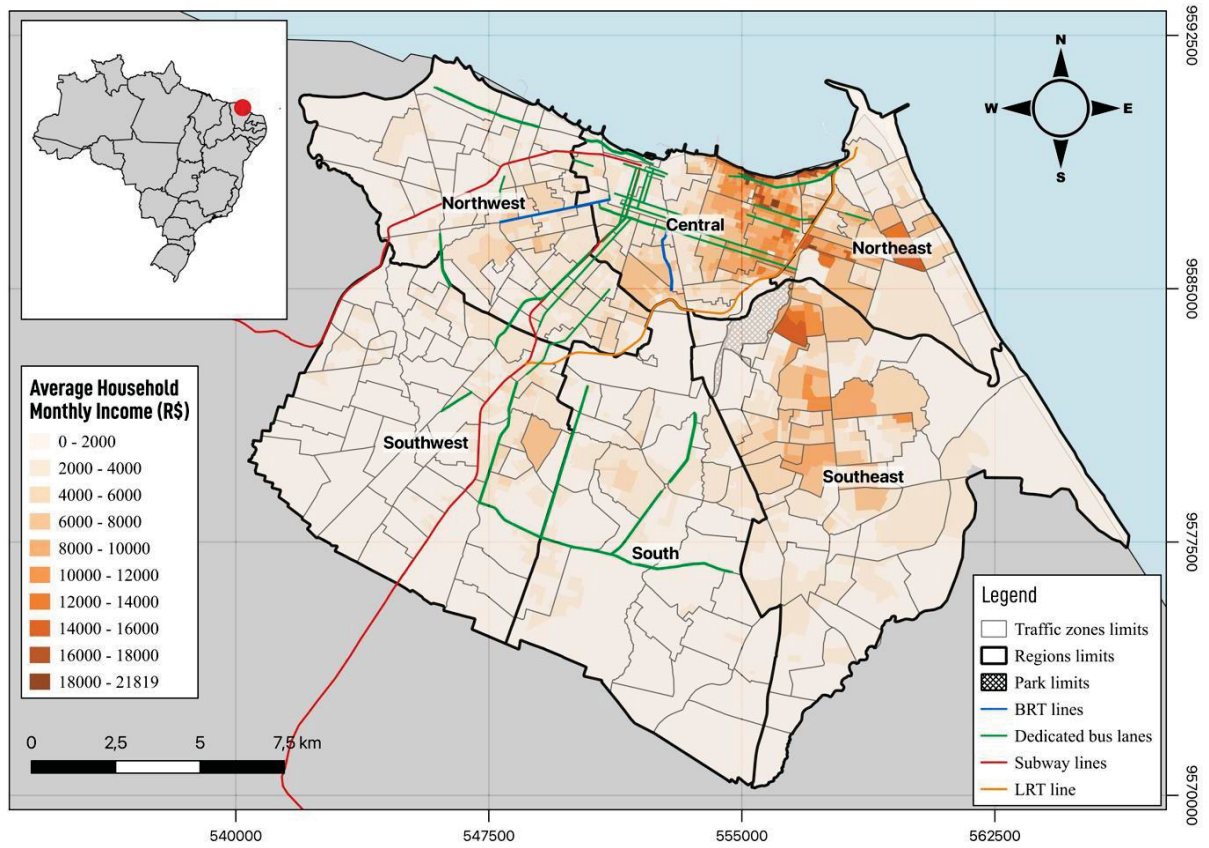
9592500
9585000
9577500
9570000

N
W
E
S

Northwest
Central
Northeast
Southwest
Southeast
South

Average Household Monthly Income (R$)
0 - 2000
2000 - 4000
4000 - 6000
6000 - 8000
8000 - 10000
10000 - 12000
12000 - 14000
14000 - 16000
16000 - 18000
18000 - 21819

0 2,5 5 7,5 km

Legend
Traffic zones limits
Regions limits
Park limits
BRT lines
Dedicated bus lanes
Subway lines
LRT line

540000 547500 555000 562500